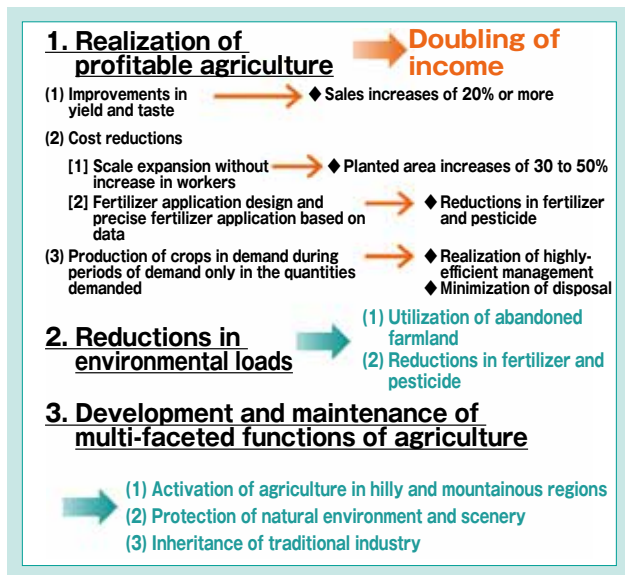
1. Realization of profitable agriculture

Doubling of income

(1) Improvements in yield and taste

◆ Sales increases of 20% or more

(2) Cost reductions

[1] Scale expansion without increase in workers

◆ Planted area increases of 30 to 50%

[2] Fertilizer application design and precise fertilizer application based on data

◆ Reductions in fertilizer and pesticide

(3) Production of crops in demand during periods of demand only in the quantities demanded

◆ Realization of highly-efficient management

◆ Minimization of disposal

2. Reductions in environmental loads

(1) Utilization of abandoned farmland

(2) Reductions in fertilizer and pesticide

3. Development and maintenance of multi-faceted functions of agriculture

(1) Activation of agriculture in hilly and mountainous regions

(2) Protection of natural environment and scenery

(3) Inheritance of traditional industry